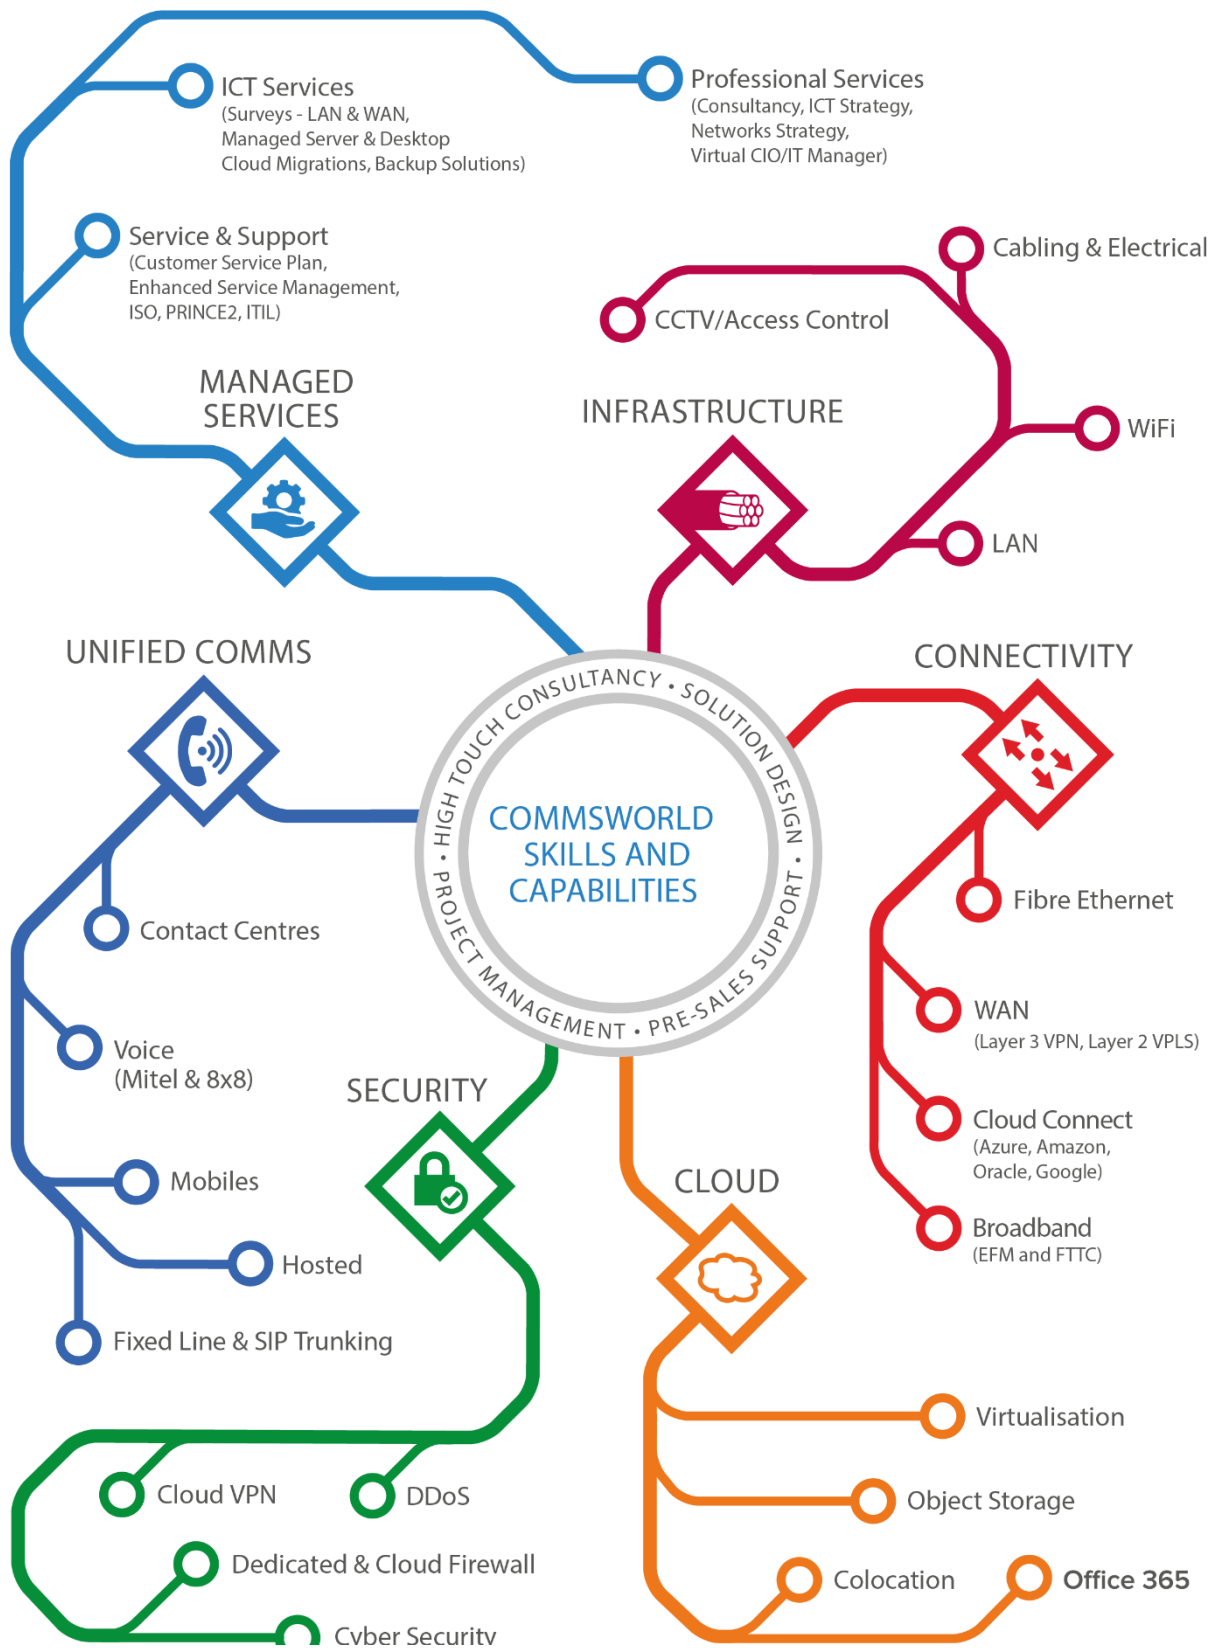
ICT Services
(Surveys - LAN & WAN, Managed Server & Desktop Cloud Migrations, Backup Solutions)

Professional Services
(Consultancy, ICT Strategy, Networks Strategy, Virtual CIO/IT Manager)

Service & Support
(Customer Service Plan, Enhanced Service Management, ISO, PRINCE2, ITIL)

Cabling & Electrical

CCTV/Access Control

MANAGED SERVICES

INFRASTRUCTURE

WiFi

LAN

UNIFIED COMMS

CONNECTIVITY

HIGH TOUCH CONSULTANCY • SOLUTION DESIGN • PRE-SALES SUPPORT • PROJECT MANAGEMENT •

COMMSWORLD SKILLS AND CAPABILITIES

Contact Centres

Fibre Ethernet

WAN
(Layer 3 VPN, Layer 2 VPLS)

Voice
(Mitel & 8x8)

SECURITY

Cloud Connect
(Azure, Amazon, Oracle, Google)

Mobiles

CLOUD

Broadband
(EFM and FTTC)

Hosted

Fixed Line & SIP Trunking

Virtualisation

Cloud VPN

DDoS

Object Storage

Dedicated & Cloud Firewall

Colocation

Office 365

Cyber Security